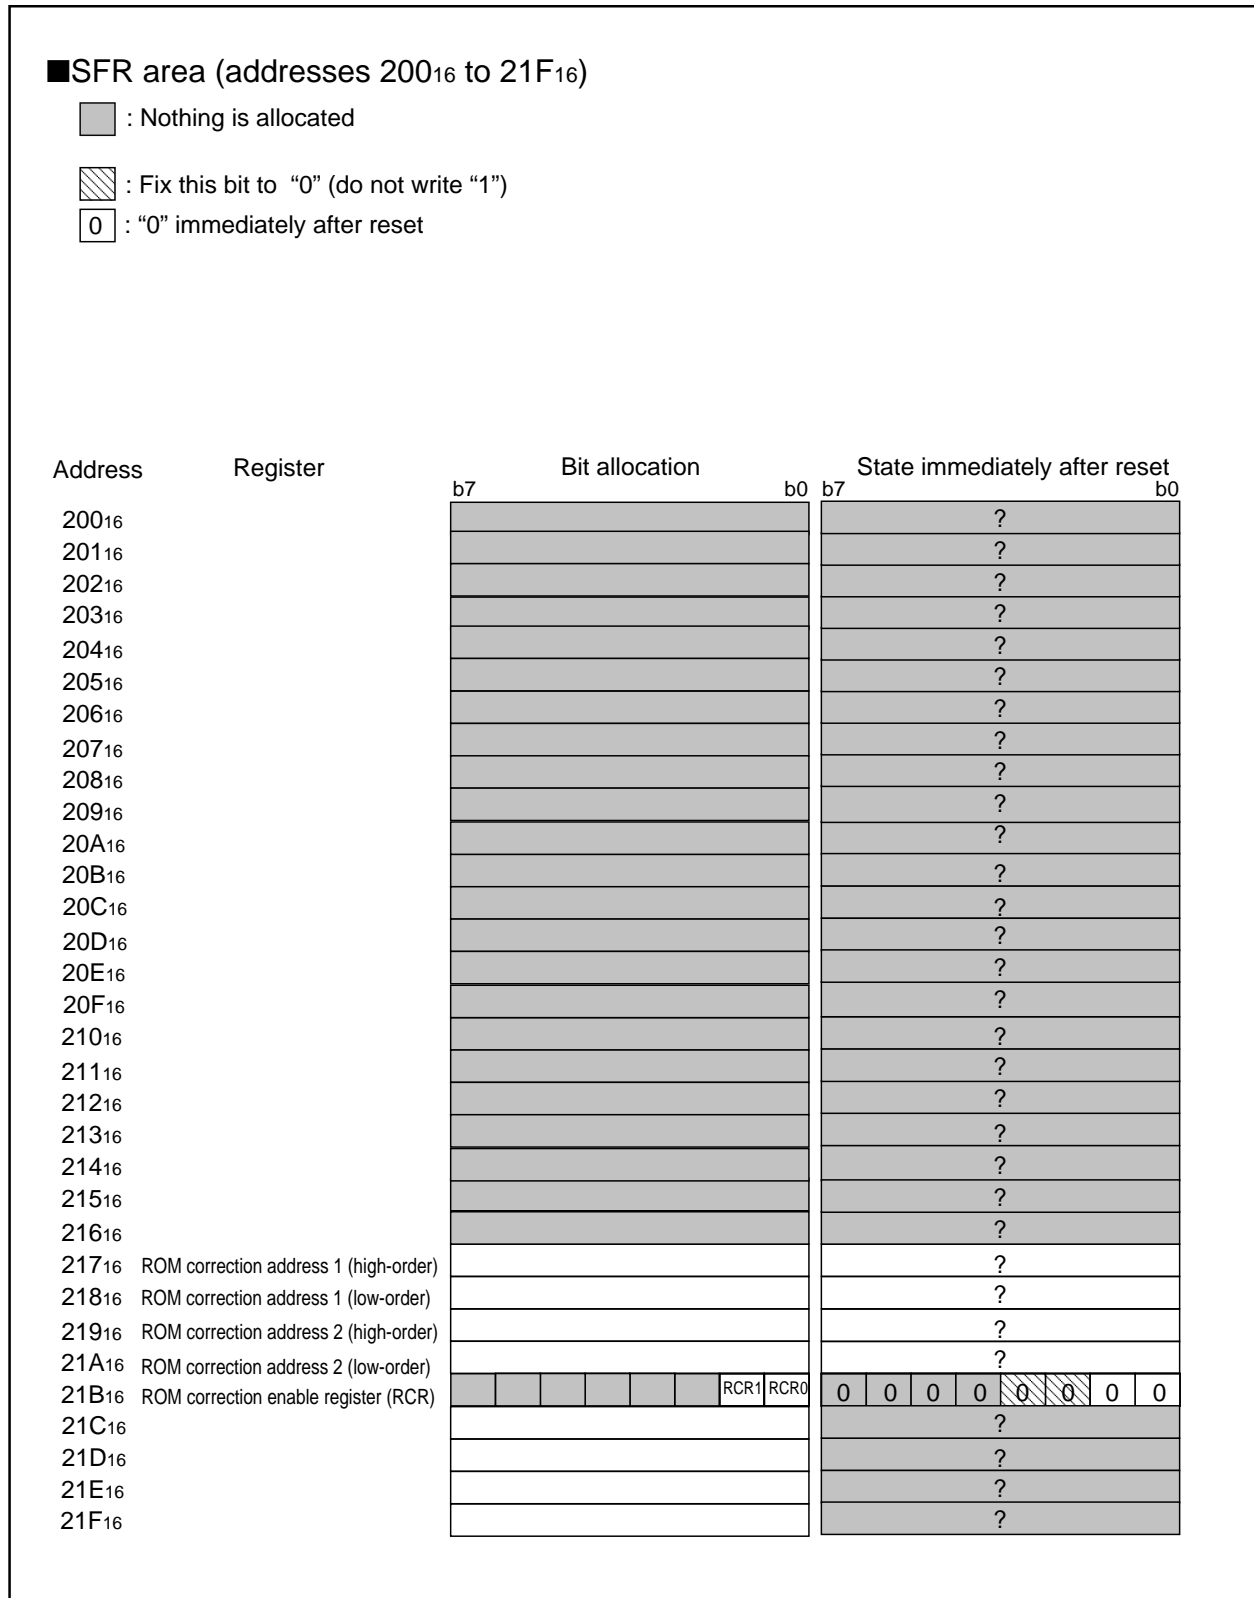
■SFR area (addresses $200_{16}$ to $21F_{16}$)

: Nothing is allocated

: Fix this bit to "0" (do not write "1")

0 : "0" immediately after reset

| Address | Register | Bit allocation b7 … b0 | State immediately after reset b7 … b0 |
|---|---|---|---|
| $200_{16}$ | | | ? |
| $201_{16}$ | | | ? |
| $202_{16}$ | | | ? |
| $203_{16}$ | | | ? |
| $204_{16}$ | | | ? |
| $205_{16}$ | | | ? |
| $206_{16}$ | | | ? |
| $207_{16}$ | | | ? |
| $208_{16}$ | | | ? |
| $209_{16}$ | | | ? |
| $20A_{16}$ | | | ? |
| $20B_{16}$ | | | ? |
| $20C_{16}$ | | | ? |
| $20D_{16}$ | | | ? |
| $20E_{16}$ | | | ? |
| $20F_{16}$ | | | ? |
| $210_{16}$ | | | ? |
| $211_{16}$ | | | ? |
| $212_{16}$ | | | ? |
| $213_{16}$ | | | ? |
| $214_{16}$ | | | ? |
| $215_{16}$ | | | ? |
| $216_{16}$ | | | ? |
| $217_{16}$ | ROM correction address 1 (high-order) | | ? |
| $218_{16}$ | ROM correction address 1 (low-order) | | ? |
| $219_{16}$ | ROM correction address 2 (high-order) | | ? |
| $21A_{16}$ | ROM correction address 2 (low-order) | | ? |
| $21B_{16}$ | ROM correction enable register (RCR) | RCR1 RCR0 | 0 0 0 0 0 0 0 0 |
| $21C_{16}$ | | | ? |
| $21D_{16}$ | | | ? |
| $21E_{16}$ | | | ? |
| $21F_{16}$ | | | ? |